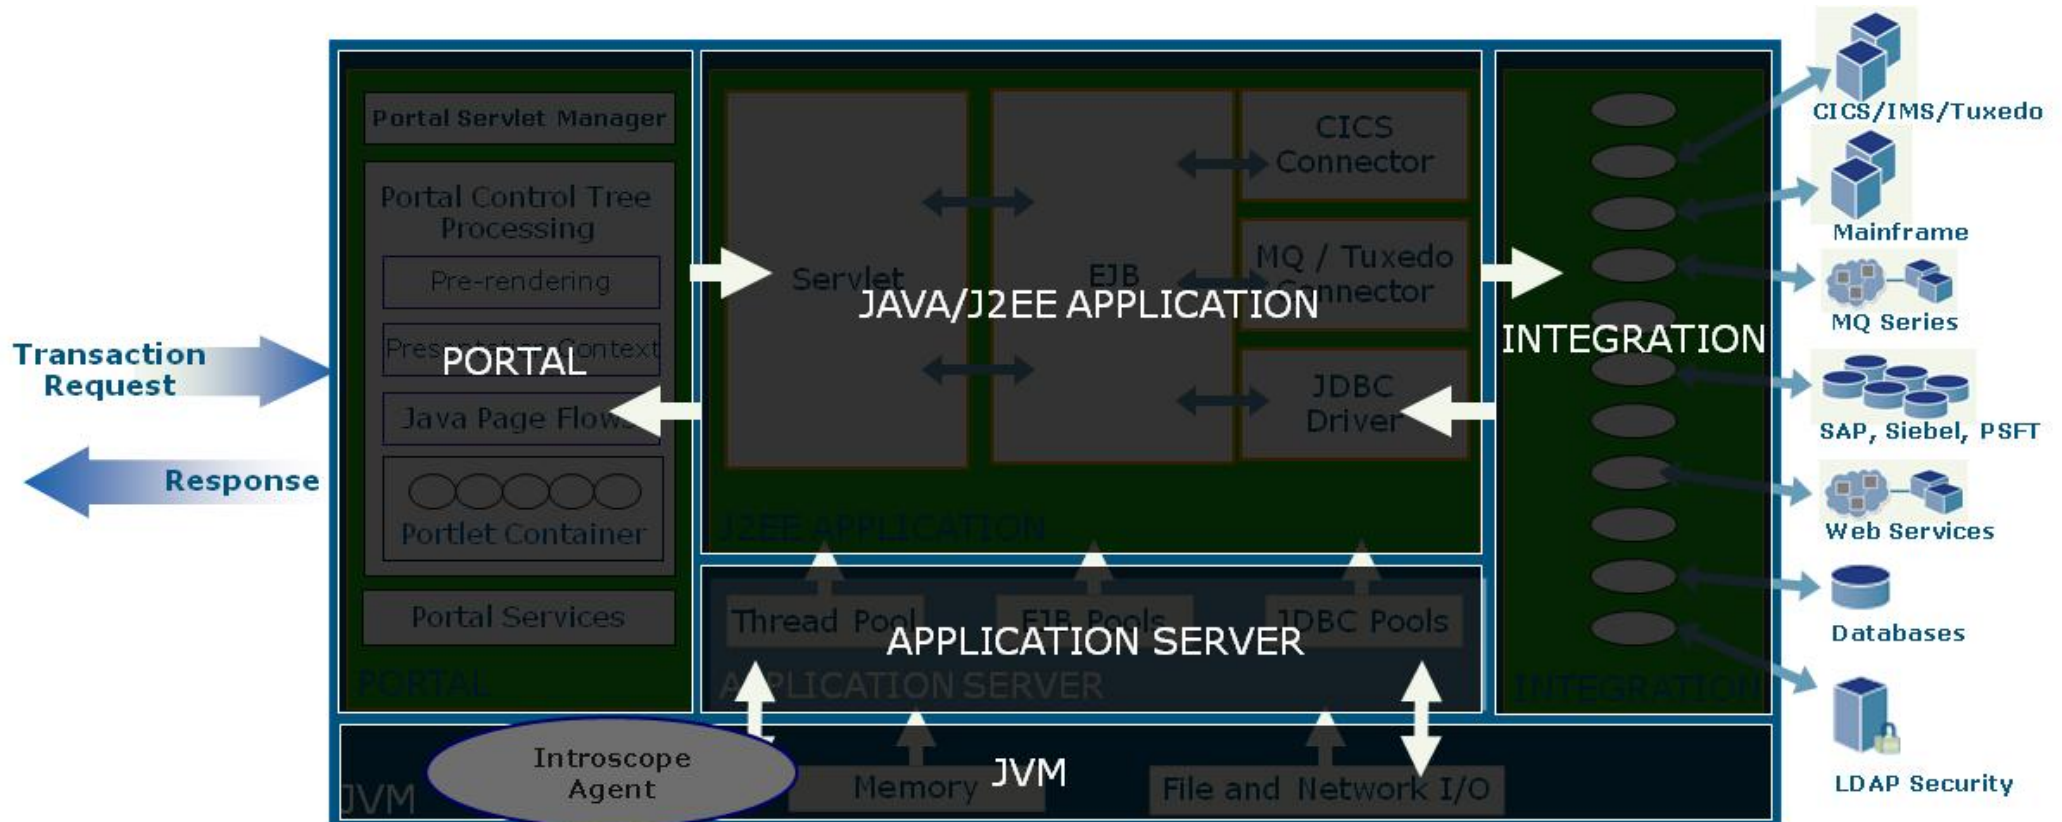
Transaction Request

Response

Portal Servlet Manager

Portal Control Tree Processing

Pre-rendering

Presentation Context

PORTAL

Java Page Flows

Portlet Container

Portal Services

PORTAL

Servlet

EJB

JAVA/J2EE APPLICATION

CICS Connector

MQ / Tuxedo Connector

JDBC Driver

J2EE APPLICATION

Thread Pool

EJB Pools

JDBC Pools

APPLICATION SERVER

APPLICATION SERVER

INTEGRATION

INTEGRATION

Introscope Agent

Memory

JVM

File and Network I/O

JVM

CICS/IMS/Tuxedo

Mainframe

MQ Series

SAP, Siebel, PSFT

Web Services

Databases

LDAP Security